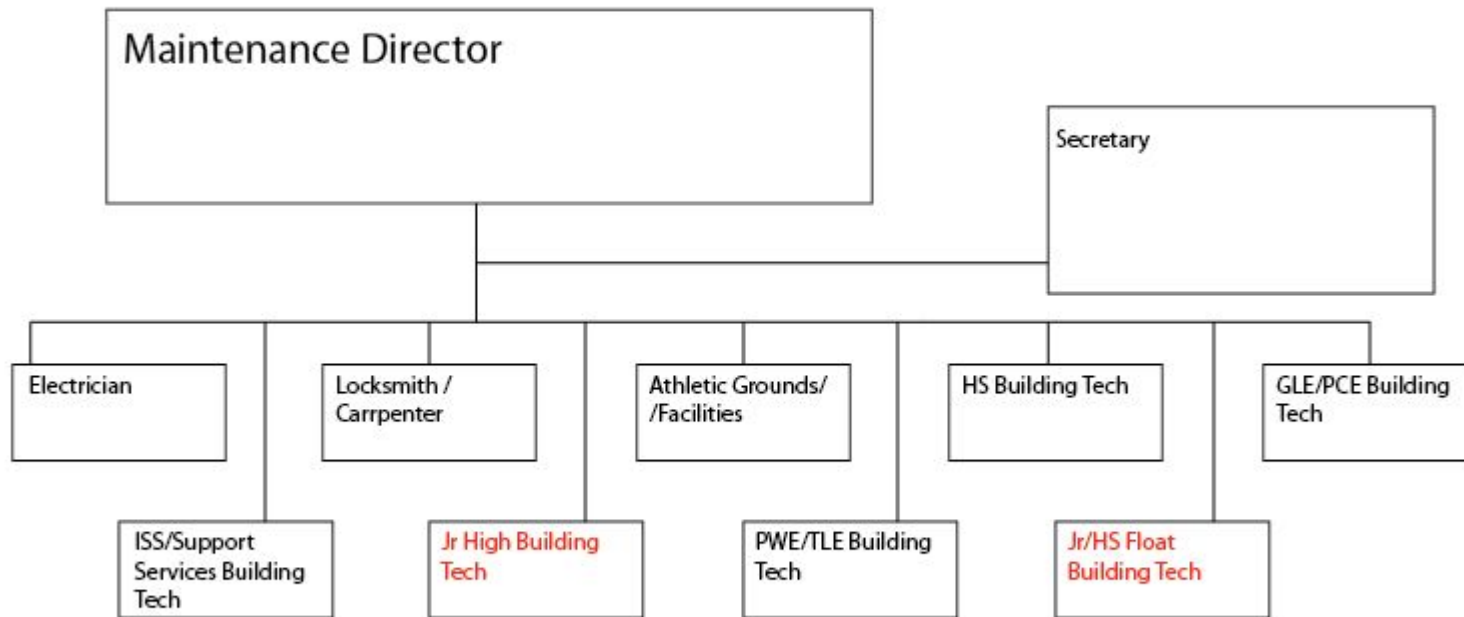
Maintenance Director

Secretary

Electrician

Locksmith / Carrpenter

Athletic Grounds/ /Facilities

HS Building Tech

GLE/PCE Building Tech

ISS/Support Services Building Tech

Jr High Building Tech

PWE/TLE Building Tech

Jr/HS Float Building Tech